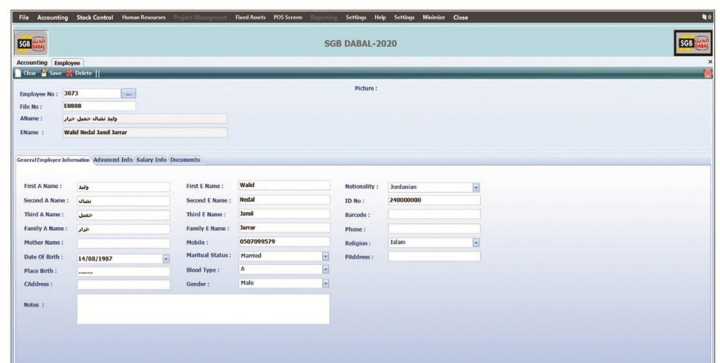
File Accounting Stock Control Human Resources Project Management Fixed Assets POS Screen Reporting Settings Help Settings Minimize Close

SGB

SGB DABAL-2020

SGB

Accounting Employee

Clear Save Delete

Employee No : 3073 ...
File No : E8888
AName : وليد نضال جميل جرار
EName : Walid Nedal Jamil Jarrar

Picture :

General Employee Information Advanced Info Salary Info Documents

First A Name : وليد
Second A Name : نضال
Third A Name : جميل
Family A Name : جرار
Mother Name :
Date Of Birth : 14/08/1987
Place Birth : .......
CAddress :

First E Name : Walid
Second E Name : Nedal
Third E Name : Jamil
Family E Name : Jarrar
Mobile : 0507099579
Maritual Status : Married
Blood Type : A
Gender : Male

Nationality : Jordanian
ID No : 240000000
Barcode :
Phone :
Religion : Islam
PAddress :

Notes :